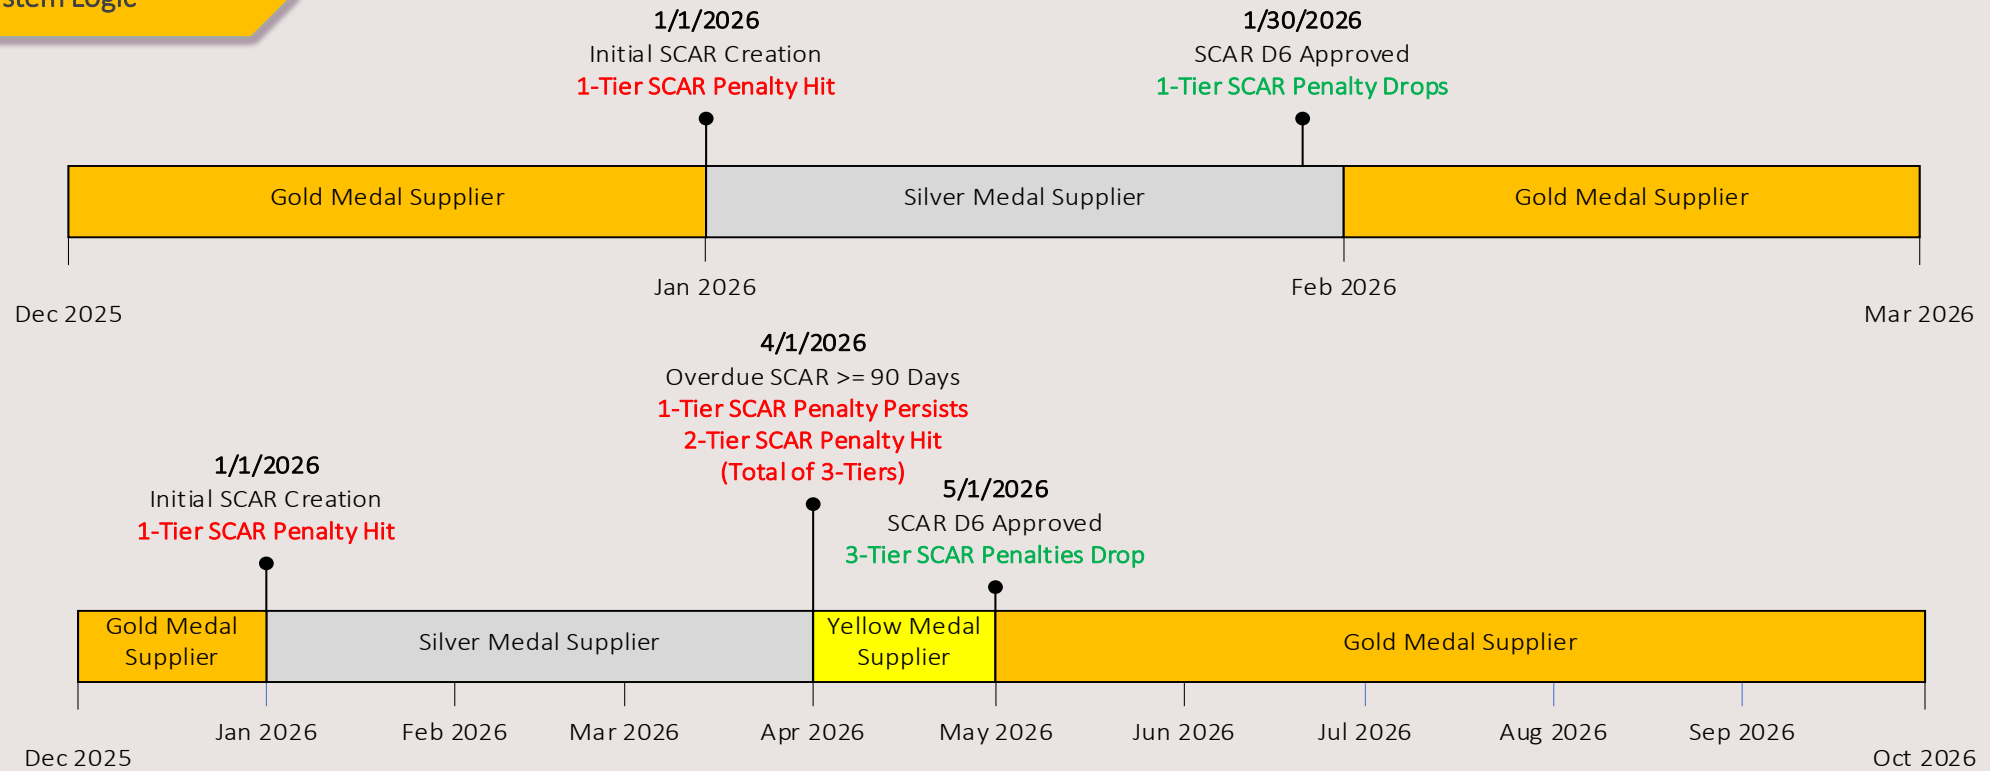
stem Logic

1/1/2026
Initial SCAR Creation
1-Tier SCAR Penalty Hit

1/30/2026
SCAR D6 Approved
1-Tier SCAR Penalty Drops

Gold Medal Supplier

Silver Medal Supplier

Gold Medal Supplier

Dec 2025

Jan 2026

Feb 2026

Mar 2026

4/1/2026
Overdue SCAR >= 90 Days
1-Tier SCAR Penalty Persists
2-Tier SCAR Penalty Hit
(Total of 3-Tiers)

1/1/2026
Initial SCAR Creation
1-Tier SCAR Penalty Hit

5/1/2026
SCAR D6 Approved
3-Tier SCAR Penalties Drop

Gold Medal Supplier

Silver Medal Supplier

Yellow Medal Supplier

Gold Medal Supplier

Dec 2025

Jan 2026

Feb 2026

Mar 2026

Apr 2026

May 2026

Jun 2026

Jul 2026

Aug 2026

Sep 2026

Oct 2026